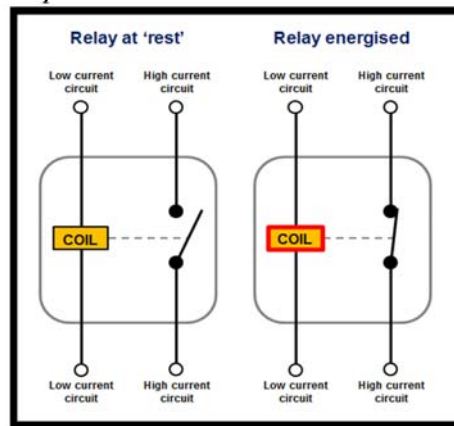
Relay at 'rest'

Low current circuit

High current circuit

COIL

Low current circuit

High current circuit

Relay energised

Low current circuit

High current circuit

COIL

Low current circuit

High current circuit